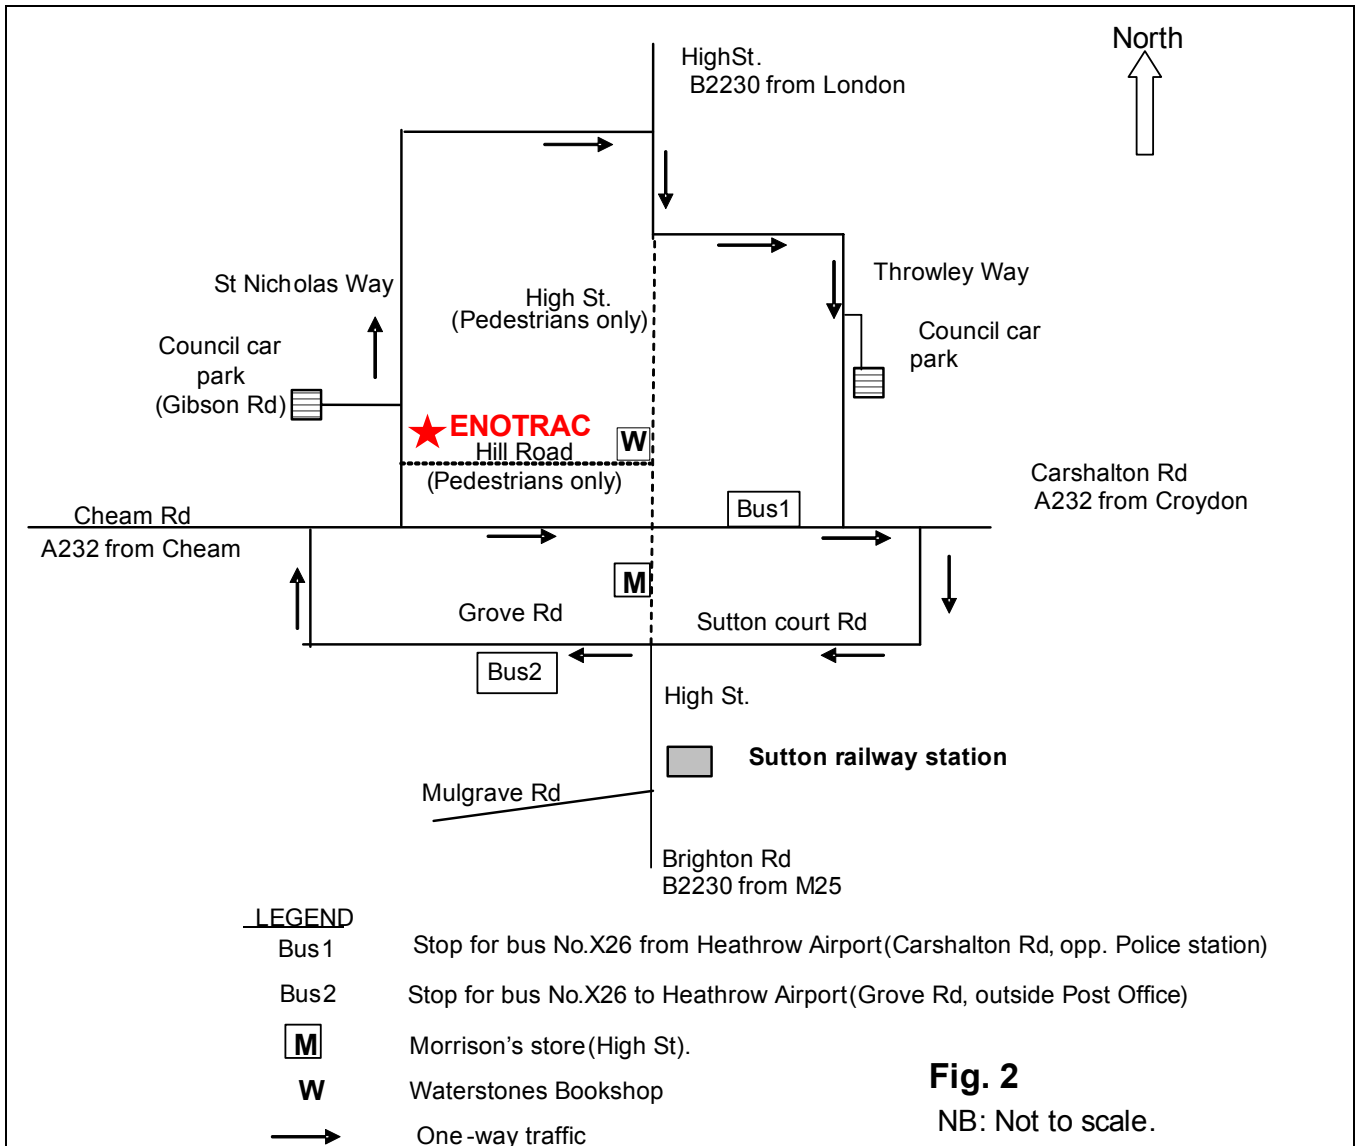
North

HighSt.
B2230 from London

St Nicholas Way

Council car park (Gibson Rd)

High St.
(Pedestrians only)

Throwley Way

Council car park

ENOTRAC

W

Hill Road
(Pedestrians only)

Carshalton Rd
A232 from Croydon

Cheam Rd
A232 from Cheam

Bus1

M

Grove Rd

Sutton court Rd

Bus2

High St.

Sutton railway station

Mulgrave Rd

Brighton Rd
B2230 from M25

LEGEND

Bus1 Stop for bus No.X26 from Heathrow Airport(Carshalton Rd, opp. Police station)

Bus2 Stop for bus No.X26 to Heathrow Airport(Grove Rd, outside Post Office)

M Morrison's store(High St).

W Waterstones Bookshop

One-way traffic

Fig. 2

NB: Not to scale.